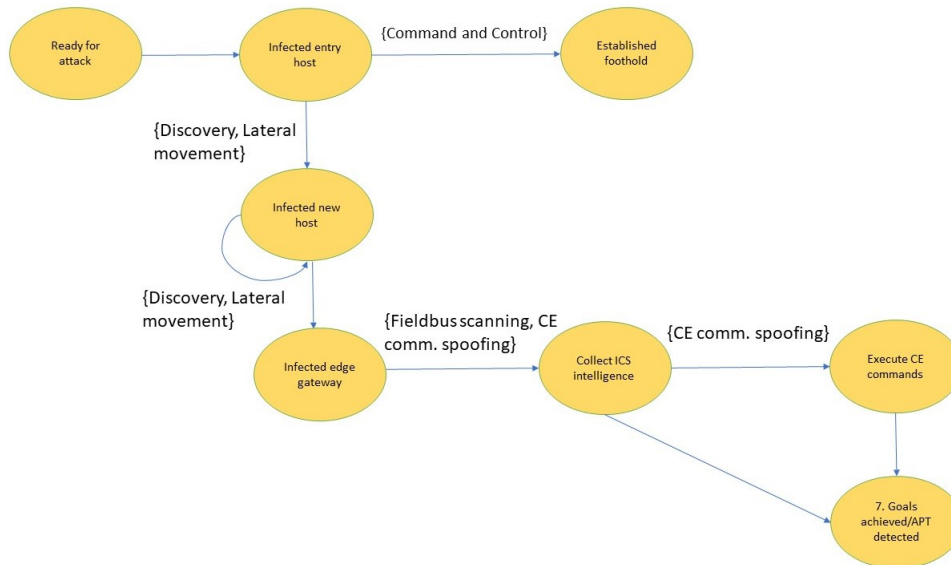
Ready for attack

Infected entry host

{Command and Control}

Established foothold

{Discovery, Lateral movement}

Infected new host

{Discovery, Lateral movement}

Infected edge gateway

{Fieldbus scanning, CE comm. spoofing}

Collect ICS intelligence

{CE comm. spoofing}

Execute CE commands

7. Goals achieved/APT detected